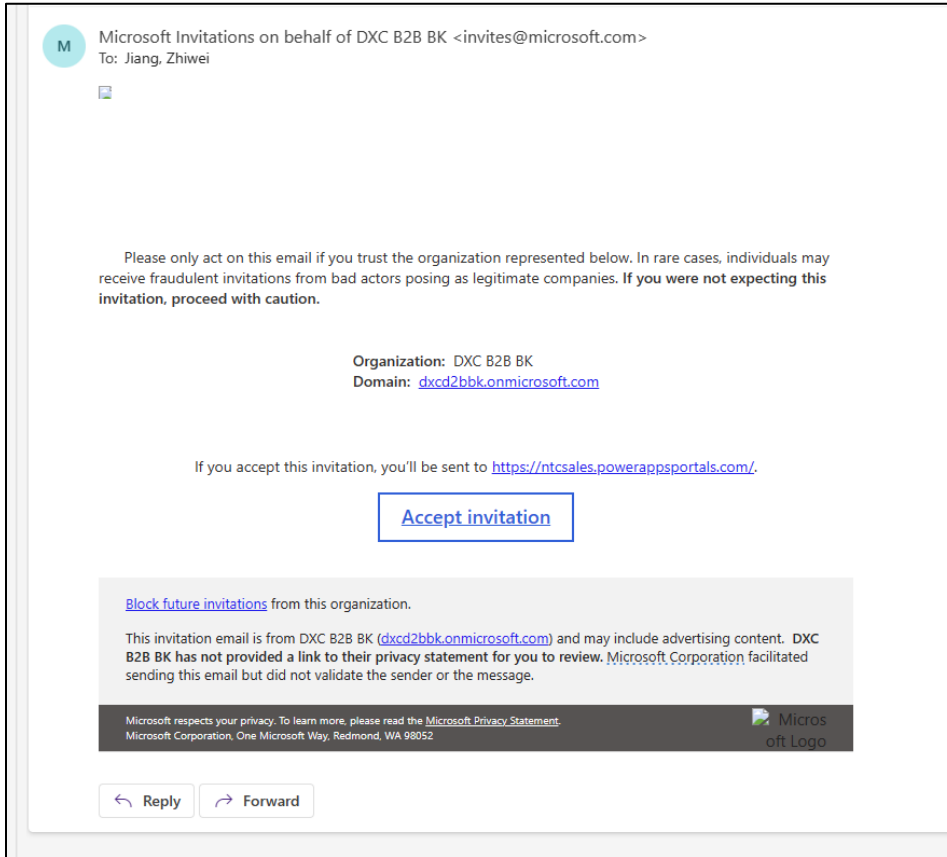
M

Microsoft Invitations on behalf of DXC B2B BK <invites@microsoft.com>
To: Jiang, Zhiwei

Please only act on this email if you trust the organization represented below. In rare cases, individuals may receive fraudulent invitations from bad actors posing as legitimate companies. **If you were not expecting this invitation, proceed with caution.**

**Organization:** DXC B2B BK
**Domain:** dxcd2bbk.onmicrosoft.com

If you accept this invitation, you'll be sent to https://ntcsales.powerappsportals.com/.

Accept invitation

Block future invitations from this organization.

This invitation email is from DXC B2B BK (dxcd2bbk.onmicrosoft.com) and may include advertising content. **DXC B2B BK has not provided a link to their privacy statement for you to review.** Microsoft Corporation facilitated sending this email but did not validate the sender or the message.

Microsoft respects your privacy. To learn more, please read the Microsoft Privacy Statement.
Microsoft Corporation, One Microsoft Way, Redmond, WA 98052

Microsoft Logo

Reply
Forward